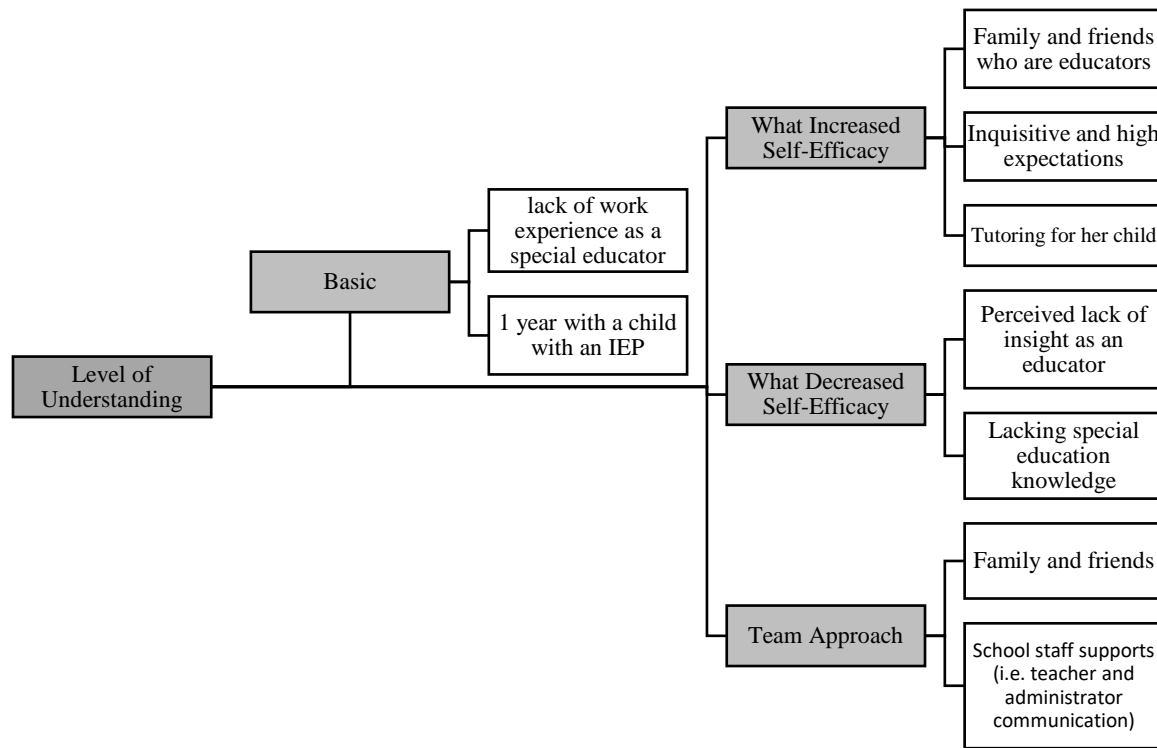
Level of Understanding

Basic

lack of work experience as a special educator

1 year with a child with an IEP

What Increased Self-Efficacy

Family and friends who are educators

Inquisitive and high expectations

Tutoring for her child

What Decreased Self-Efficacy

Perceived lack of insight as an educator

Lacking special education knowledge

Team Approach

Family and friends

School staff supports (i.e. teacher and administrator communication)